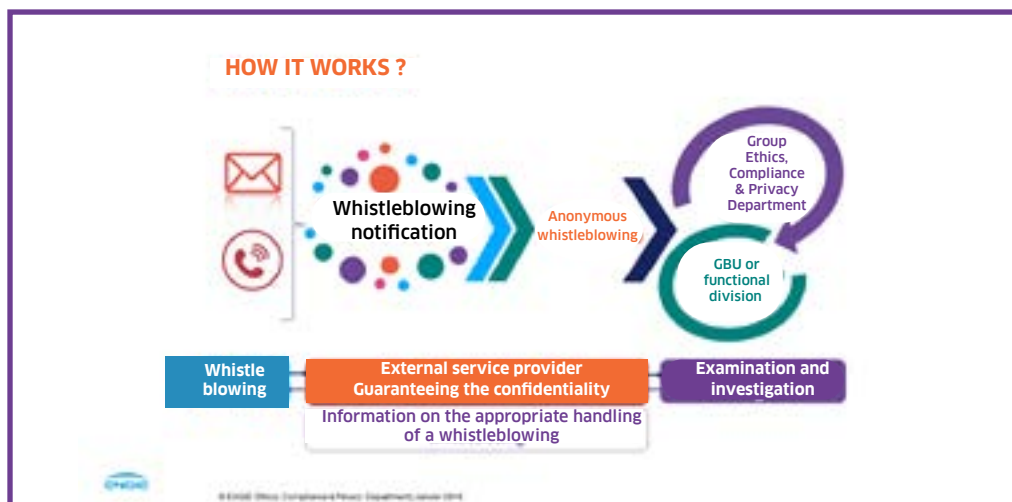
HOW IT WORKS ?

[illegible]

Whistleblowing notification

Anonymous whistleblowing

Group Ethics, Compliance & Privacy Department

GBU or functional division

Whistle blowing

External service provider Guaranteeing the confidentiality

Examination and investigation

Information on the appropriate handling of a whistleblowing

ENGIE

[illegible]